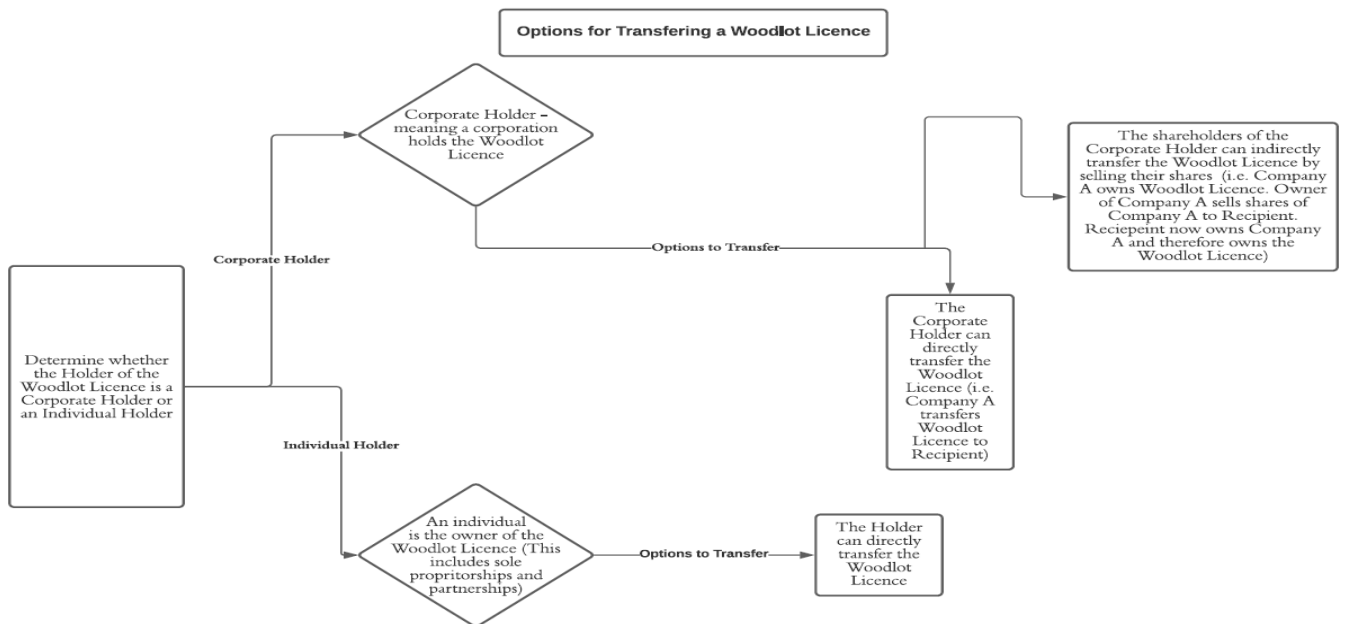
Options for Transfering a Woodlot Licence

Determine whether the Holder of the Woodlot Licence is a Corporate Holder or an Individual Holder

Corporate Holder

Corporate Holder – meaning a corporation holds the Woodlot Licence

Options to Transfer

The shareholders of the Corporate Holder can indirectly transfer the Woodlot Licence by selling their shares (i.e. Company A owns Woodlot Licence. Owner of Company A sells shares of Company A to Recipient. Reciepeint now owns Company A and therefore owns the Woodlot Licence)

The Corporate Holder can directly transfer the Woodlot Licence (i.e. Company A transfers Woodlot Licence to Recipient)

Individual Holder

An individual is the owner of the Woodlot Licence (This includes sole propritorships and partnerships)

Options to Transfer

The Holder can directly transfer the Woodlot Licence